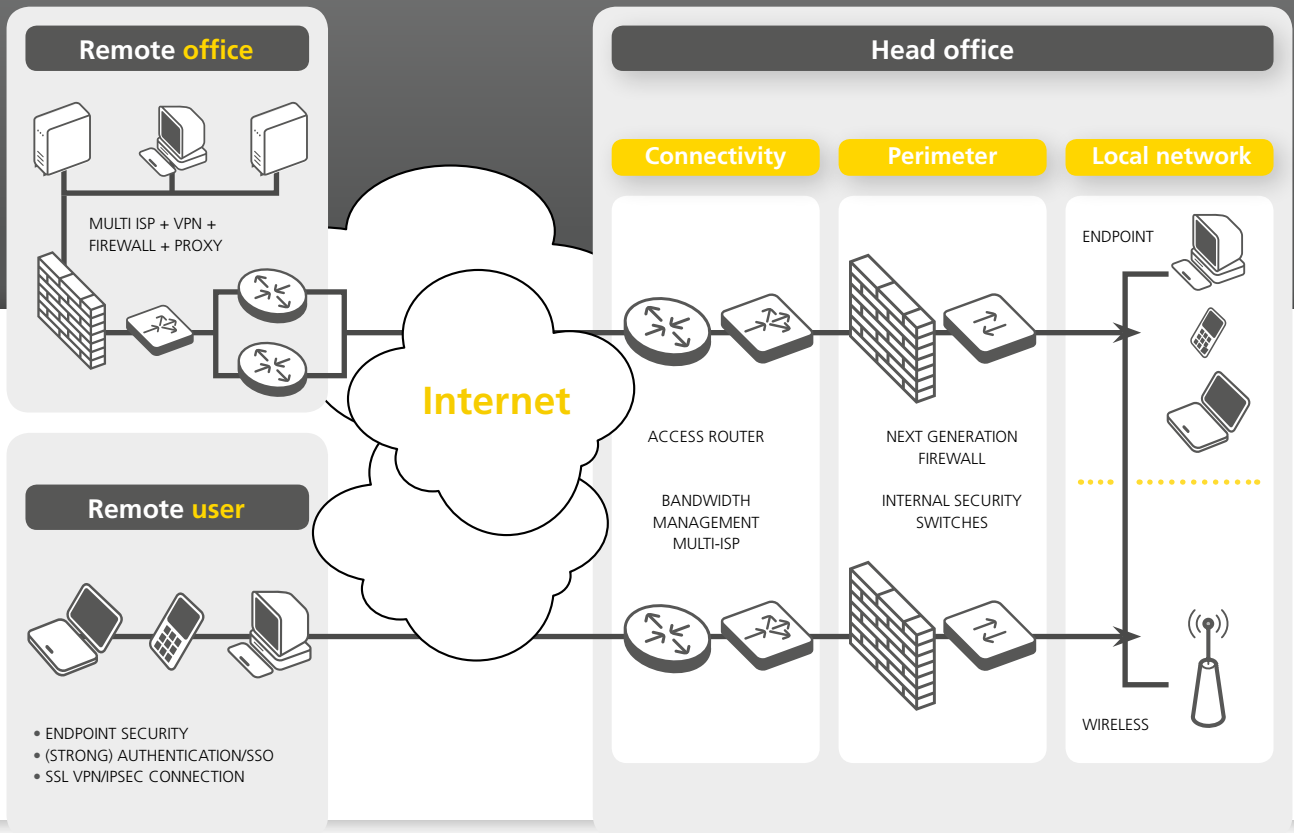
Remote office

MULTI ISP + VPN + FIREWALL + PROXY

Remote user

• ENDPOINT SECURITY
• (STRONG) AUTHENTICATION/SSO
• SSL VPN/IPSEC CONNECTION

Internet

Head office

Connectivity

ACCESS ROUTER

BANDWIDTH MANAGEMENT MULTI-ISP

Perimeter

NEXT GENERATION FIREWALL

INTERNAL SECURITY SWITCHES

Local network

ENDPOINT

WIRELESS